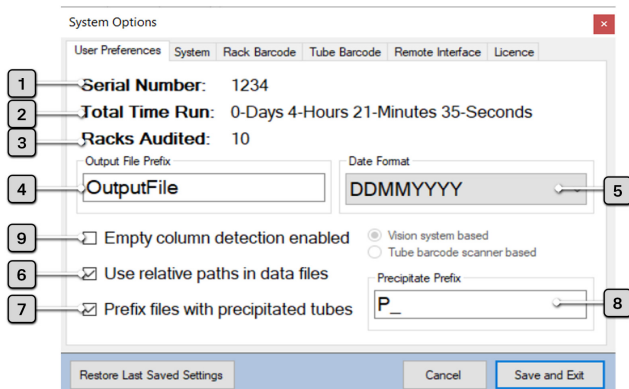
System Options

User Preferences | System | Rack Barcode | Tube Barcode | Remote Interface | Licence

1 Serial Number: 1234

2 Total Time Run: 0-Days 4-Hours 21-Minutes 35-Seconds

3 Racks Audited: 10

Output File Prefix

4 OutputFile

Date Format

DDMMYYYY 5

9 Empty column detection enabled

Vision system based

Tube barcode scanner based

6 Use relative paths in data files

Precipitate Prefix

7 Prefix files with precipitated tubes

P_ 8

Restore Last Saved Settings

Cancel

Save and Exit